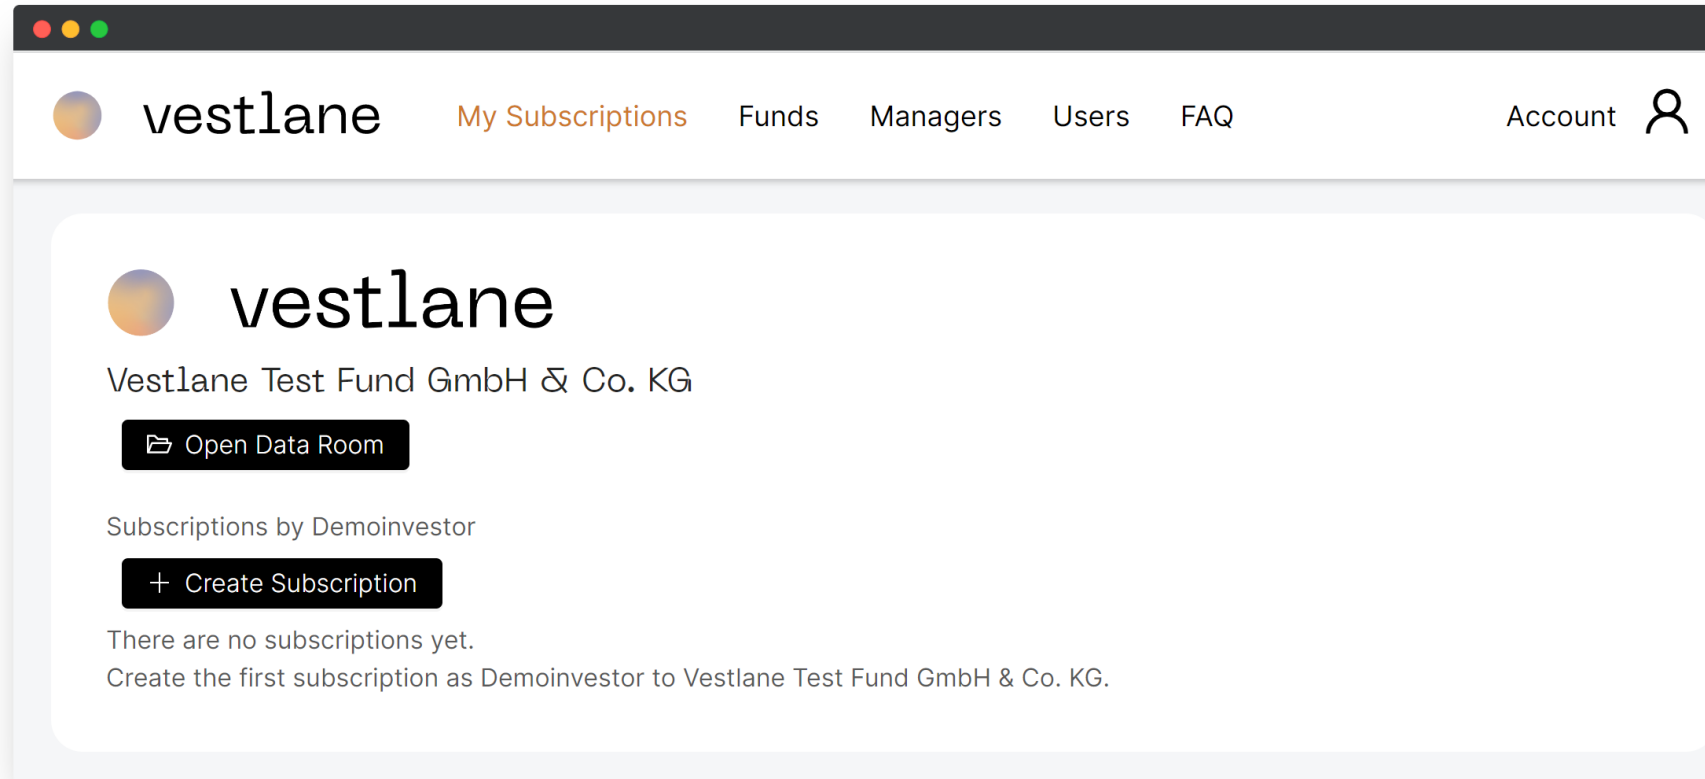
vestlane

My Subscriptions Funds Managers Users FAQ Account

vestlane

Vestlane Test Fund GmbH & Co. KG

Open Data Room

Subscriptions by Demoinvestor

+ Create Subscription

There are no subscriptions yet.
Create the first subscription as Demoinvestor to Vestlane Test Fund GmbH & Co. KG.